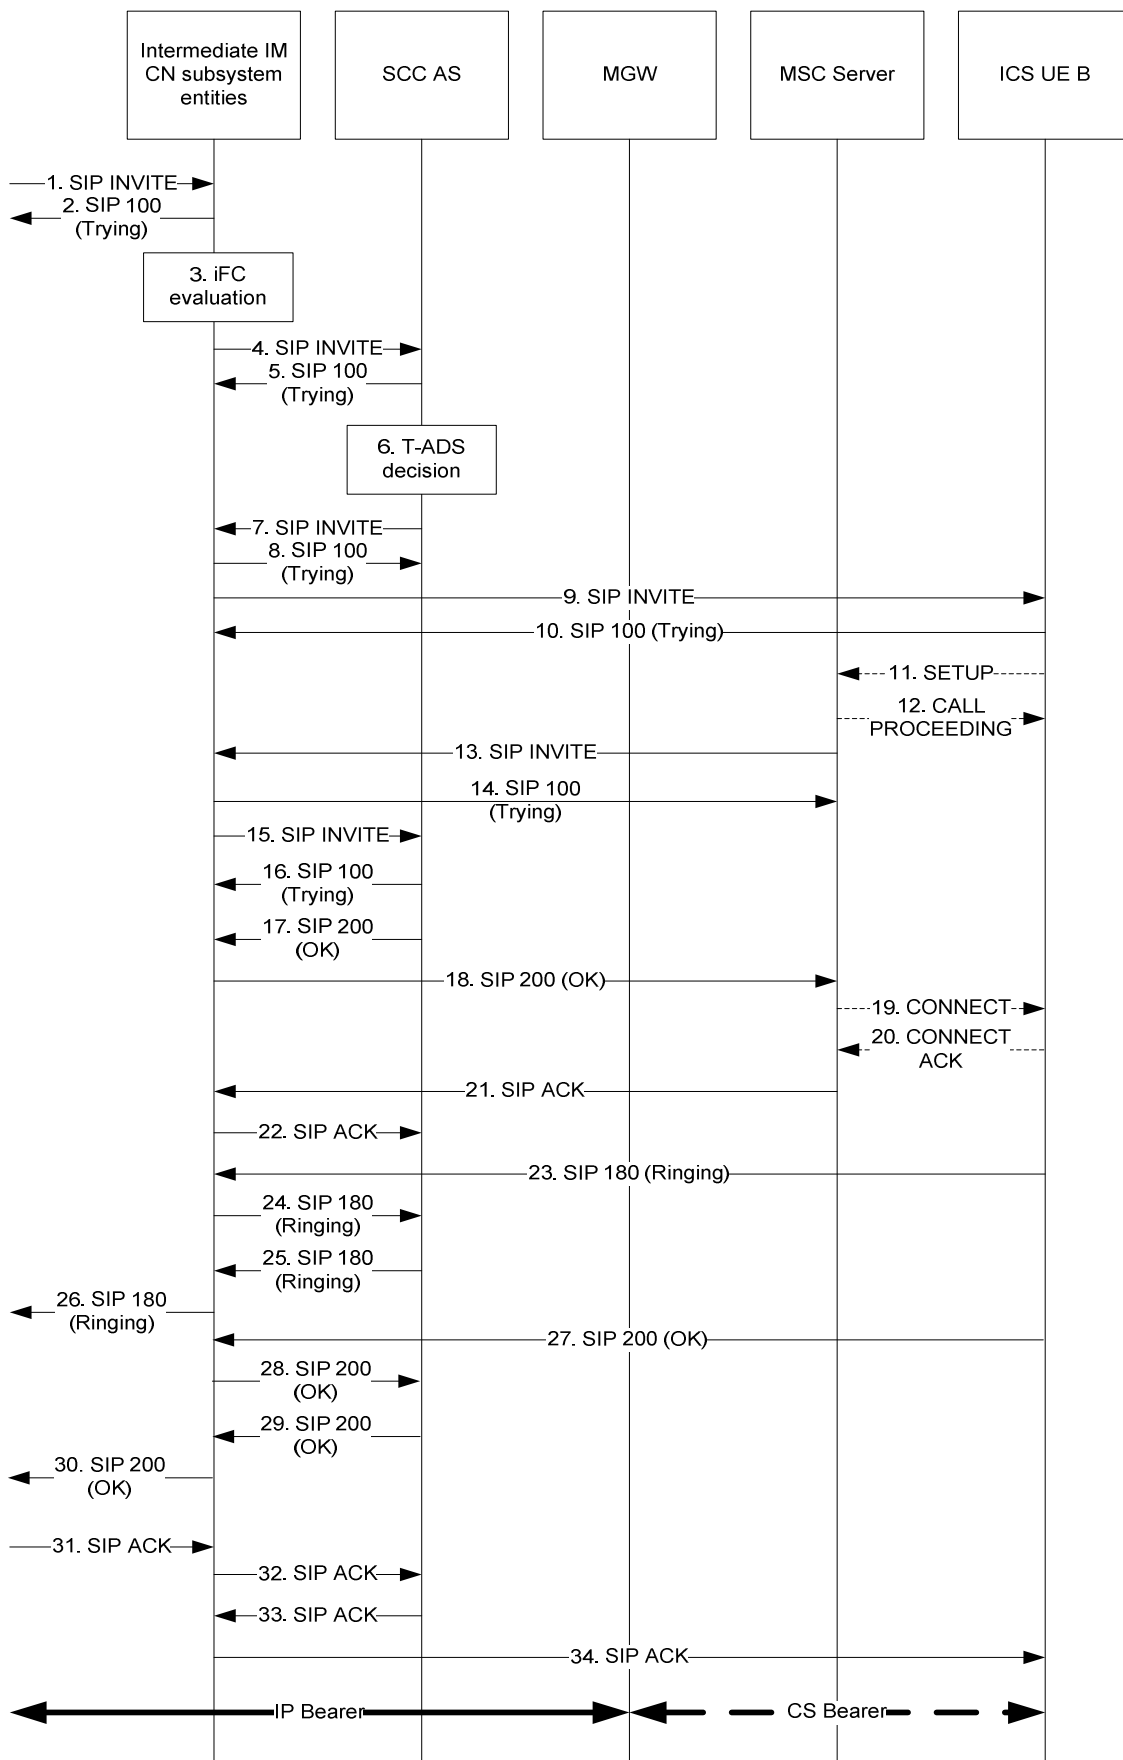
Intermediate IM CN subsystem entities

SCC AS

MGW

MSC Server

ICS UE B

1. SIP INVITE

2. SIP 100 (Trying)

3. iFC evaluation

4. SIP INVITE

5. SIP 100 (Trying)

6. T-ADS decision

7. SIP INVITE

8. SIP 100 (Trying)

9. SIP INVITE

10. SIP 100 (Trying)

11. SETUP

12. CALL PROCEEDING

13. SIP INVITE

14. SIP 100 (Trying)

15. SIP INVITE

16. SIP 100 (Trying)

17. SIP 200 (OK)

18. SIP 200 (OK)

19. CONNECT

20. CONNECT ACK

21. SIP ACK

22. SIP ACK

23. SIP 180 (Ringing)

24. SIP 180 (Ringing)

25. SIP 180 (Ringing)

26. SIP 180 (Ringing)

27. SIP 200 (OK)

28. SIP 200 (OK)

29. SIP 200 (OK)

30. SIP 200 (OK)

31. SIP ACK

32. SIP ACK

33. SIP ACK

34. SIP ACK

IP Bearer

CS Bearer